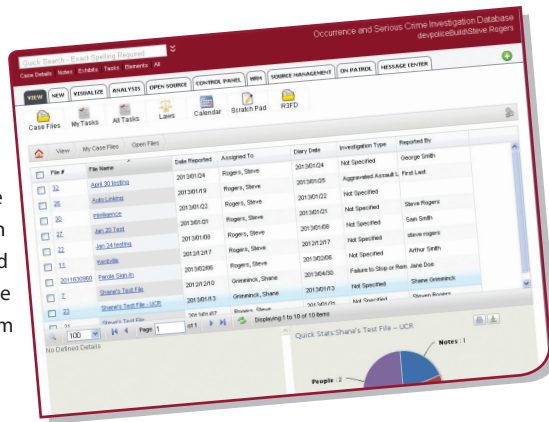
Quick Search - Exact Spelling Required

Occurrence and Serious Crime Investigation Database
\devpolice\Build\Steve Rogers

Case Details Notes Exhibits Tasks Elements All

VIEW NEW VISUALIZE ANALYSIS OPEN SOURCE CONTROL PANEL WRN SOURCE MANAGEMENT ON PATROL MESSAGE CENTER

Case Files My Tasks All Tasks Laws Calendar Scratch Pad R3FD

View My Case Files Open Files

| | File # | File Name | Date Reported | Assigned To | Diary Date | Investigation Type | Reported By |
|---|---|---|---|---|---|---|---|
| | 12 | April 30 testing | 2013/01/24 | Rogers, Steve | 2013/01/24 | Not Specified | George Smith |
| | 26 | Auto Linking | 2013/01/19 | Rogers, Steve | 2013/01/25 | Aggravated Assault L | First Last |
| | 30 | Intelligence | 2013/01/22 | Rogers, Steve | 2013/02/01 | Not Specified | |
| | 27 | Jan 20 Test | 2013/01/21 | Rogers, Steve | 2013/01/21 | Not Specified | Steve Rogers |
| | 22 | Jan 24 testing | 2013/01/09 | Rogers, Steve | 2013/01/09 | Not Specified | Sam Smith |
| | 11 | Kentville | 2012/12/09 | Rogers, Steve | 2012/12/17 | Not Specified | steve rogers |
| | 2011630960 | Parole Sign-In | 2013/02/06 | Rogers, Steve | 2013/02/06 | Not Specified | Arthur Smith |
| | 7 | Shane's Test File | 2012/12/10 | Grimminck, Shane | 2013/04/30 | Failure to Stop or Rem | Shane Grimminck |
| | 23 | Shane's Test File - UCR | 2013/01/13 | Grimminck, Shane | 2013/01/13 | Not Specified | |
| | 21 | Steve's Test File | 2013/01/02 | Rogers, Steve | 2013/01/02 | Not Specified | Steven Rogers |

100 Page 1 of 1 Displaying 1 to 10 of 10 Items

No Defined Details

Quick Stats:Shane's Test File – UCR

Notes : 1

People : 2